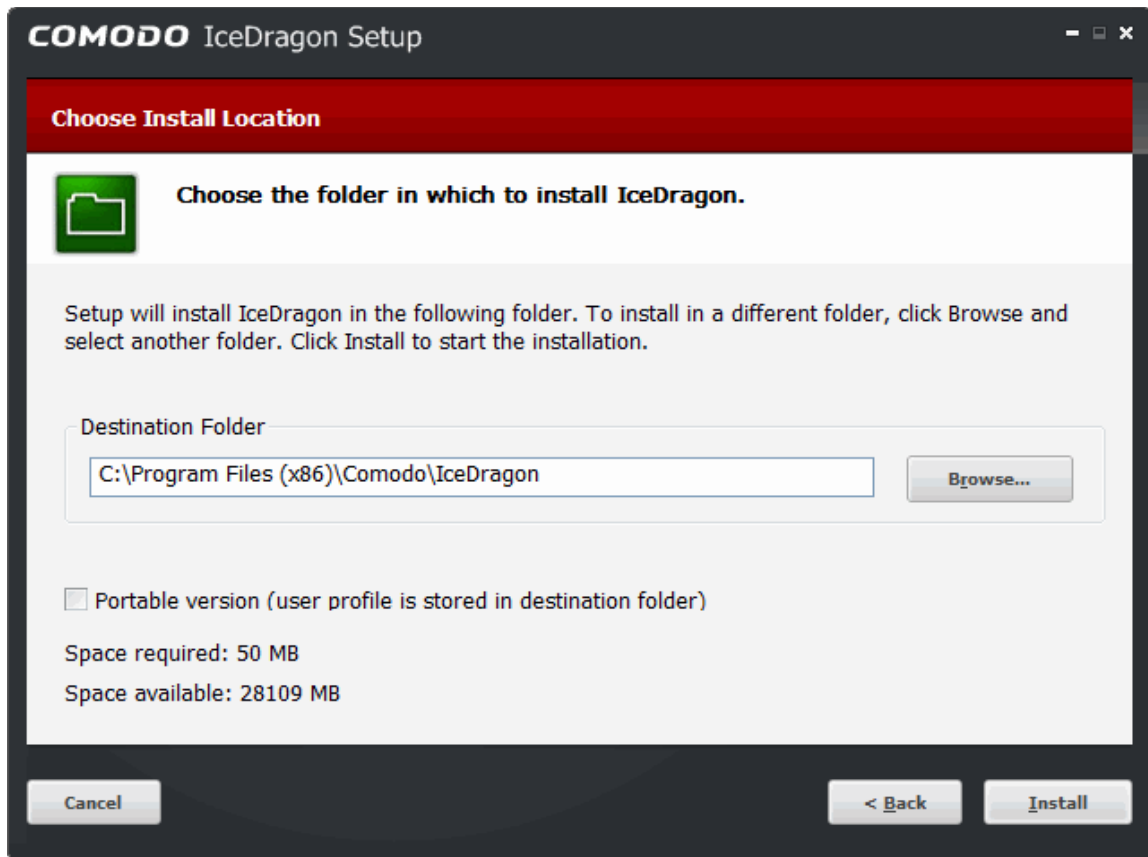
COMODO IceDragon Setup

Choose Install Location

Choose the folder in which to install IceDragon.

Setup will install IceDragon in the following folder. To install in a different folder, click Browse and select another folder. Click Install to start the installation.

Destination Folder

C:\Program Files (x86)\Comodo\IceDragon

Browse...

Portable version (user profile is stored in destination folder)

Space required: 50 MB

Space available: 28109 MB

Cancel

< Back

Install